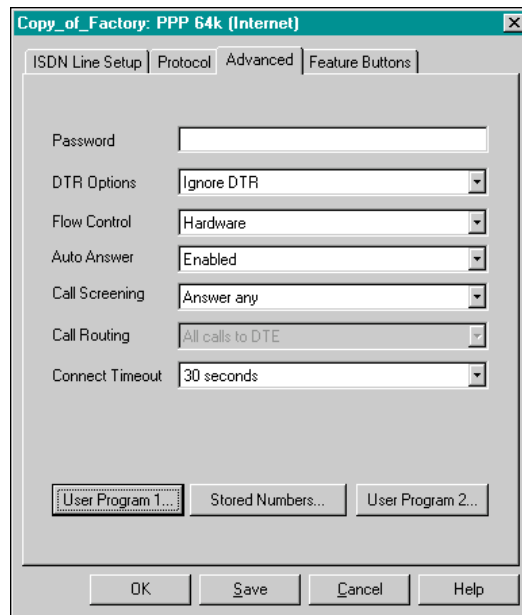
Copy_of_Factory: PPP 64k (Internet)

ISDN Line Setup | Protocol | Advanced | Feature Buttons

Password

DTR Options Ignore DTR

Flow Control Hardware

Auto Answer Enabled

Call Screening Answer any

Call Routing All calls to DTE

Connect Timeout 30 seconds

User Program 1... Stored Numbers... User Program 2...

OK Save Cancel Help